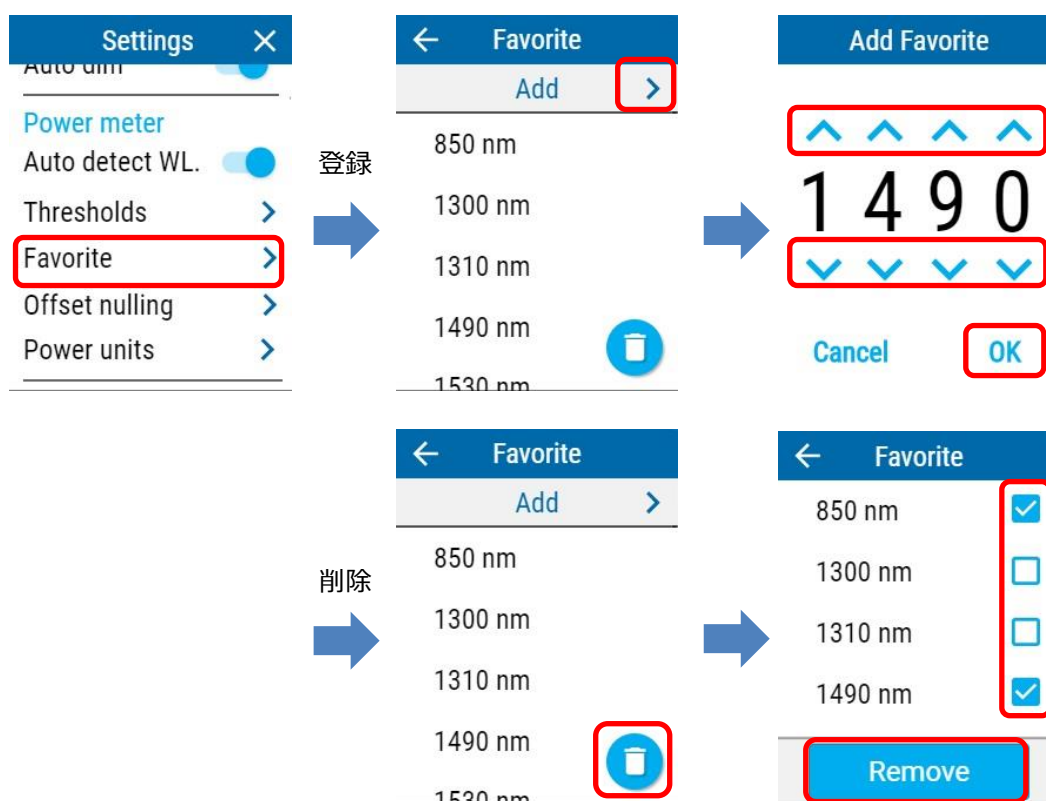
Settings ×
Auto dim
Power meter
Auto detect WL.
Thresholds >
Favorite >
Offset nulling >
Power units >

登録

← Favorite
Add >
850 nm
1300 nm
1310 nm
1490 nm
1530 nm

Add Favorite
1 4 9 0
Cancel OK

削除

← Favorite
Add >
850 nm
1300 nm
1310 nm
1490 nm
1530 nm

← Favorite
850 nm
1300 nm
1310 nm
1490 nm
Remove